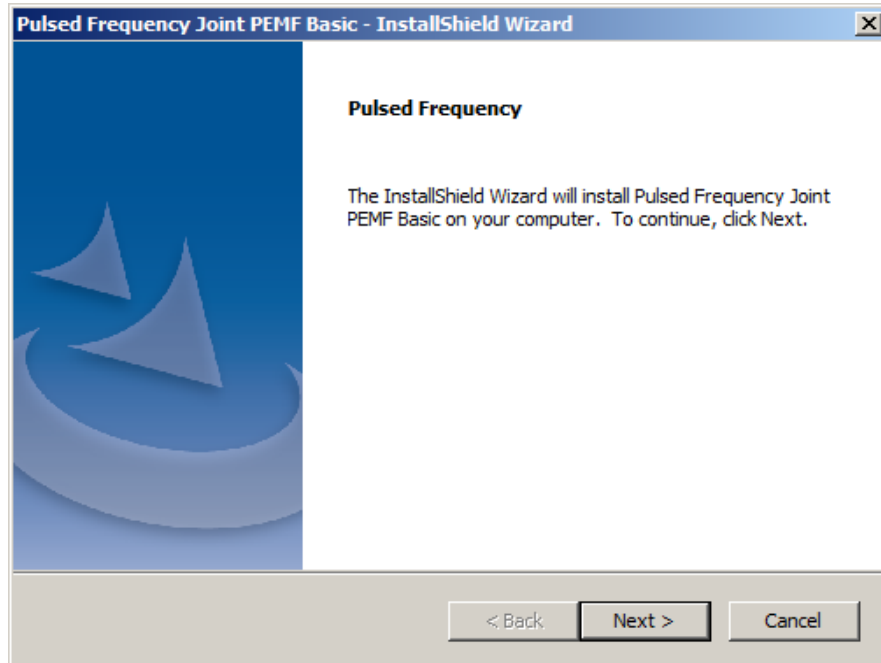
Pulsed Frequency Joint PEMF Basic - InstallShield Wizard

Pulsed Frequency

The InstallShield Wizard will install Pulsed Frequency Joint PEMF Basic on your computer. To continue, click Next.

< Back Next > Cancel